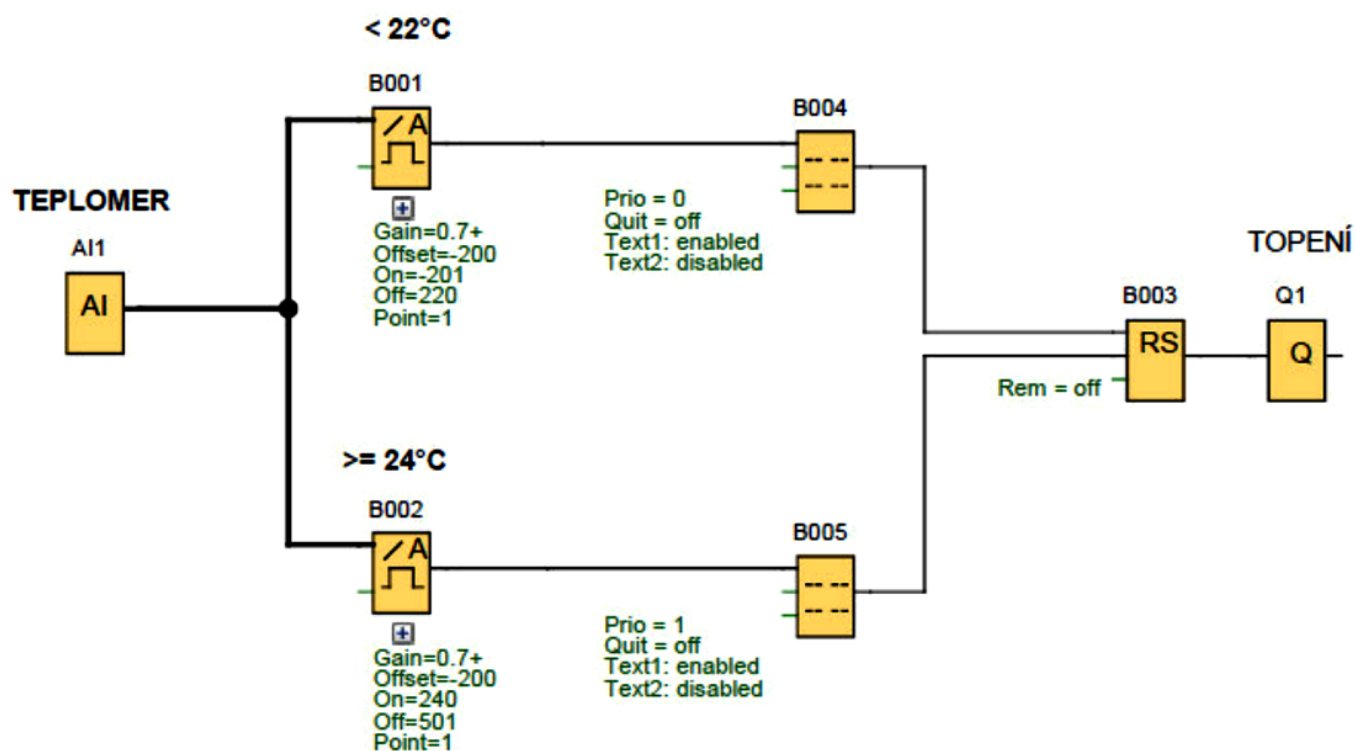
< 22°C

B001

A

B004

TEPLOMER

AI1

AI

Gain=0.7+
Offset=-200
On=-201
Off=220
Point=1

Prio = 0
Quit = off
Text1: enabled
Text2: disabled

TOPENÍ

B003

Q1

RS

Q

Rem = off

>= 24°C

B002

A

B005

Gain=0.7+
Offset=-200
On=240
Off=501
Point=1

Prio = 1
Quit = off
Text1: enabled
Text2: disabled